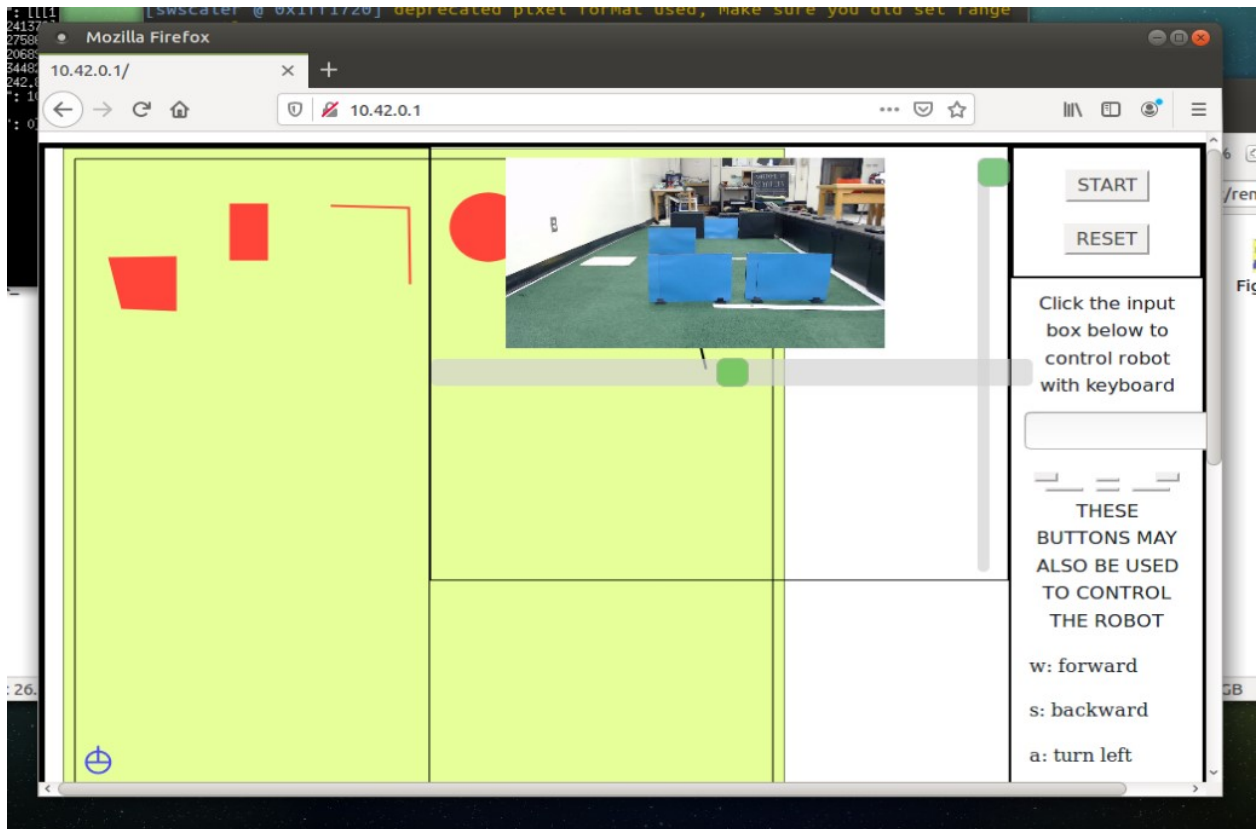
[swscaler @ 0x1ff1720] deprecated pixel format used, make sure you did set range

Mozilla Firefox

10.42.0.1/

10.42.0.1

START

RESET

Click the input box below to control robot with keyboard

THESE BUTTONS MAY ALSO BE USED TO CONTROL THE ROBOT

w: forward

s: backward

a: turn left